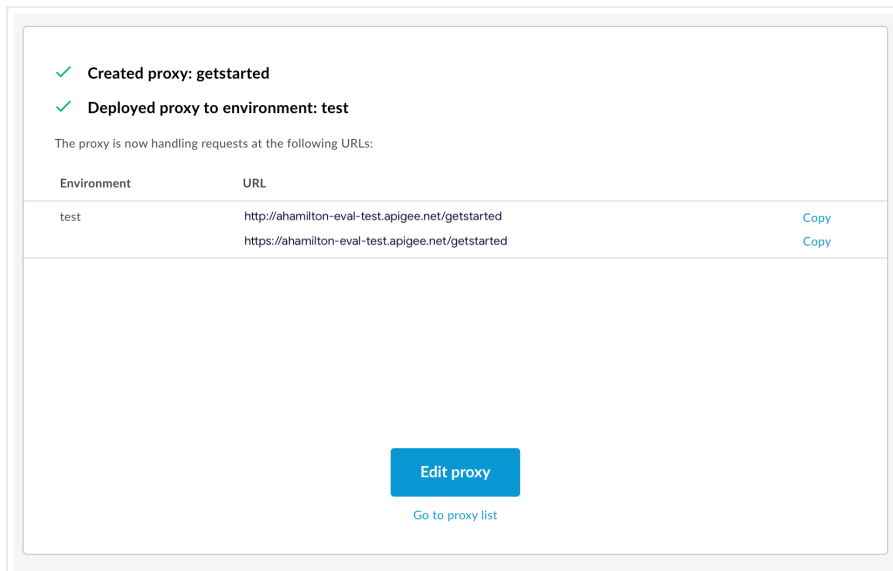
Created proxy: getstarted

Deployed proxy to environment: test

The proxy is now handling requests at the following URLs:

| Environment | URL | |
|---|---|---|
| test | http://ahamilton-eval-test.apigee.net/getstarted | Copy |
| | https://ahamilton-eval-test.apigee.net/getstarted | Copy |

Edit proxy

Go to proxy list